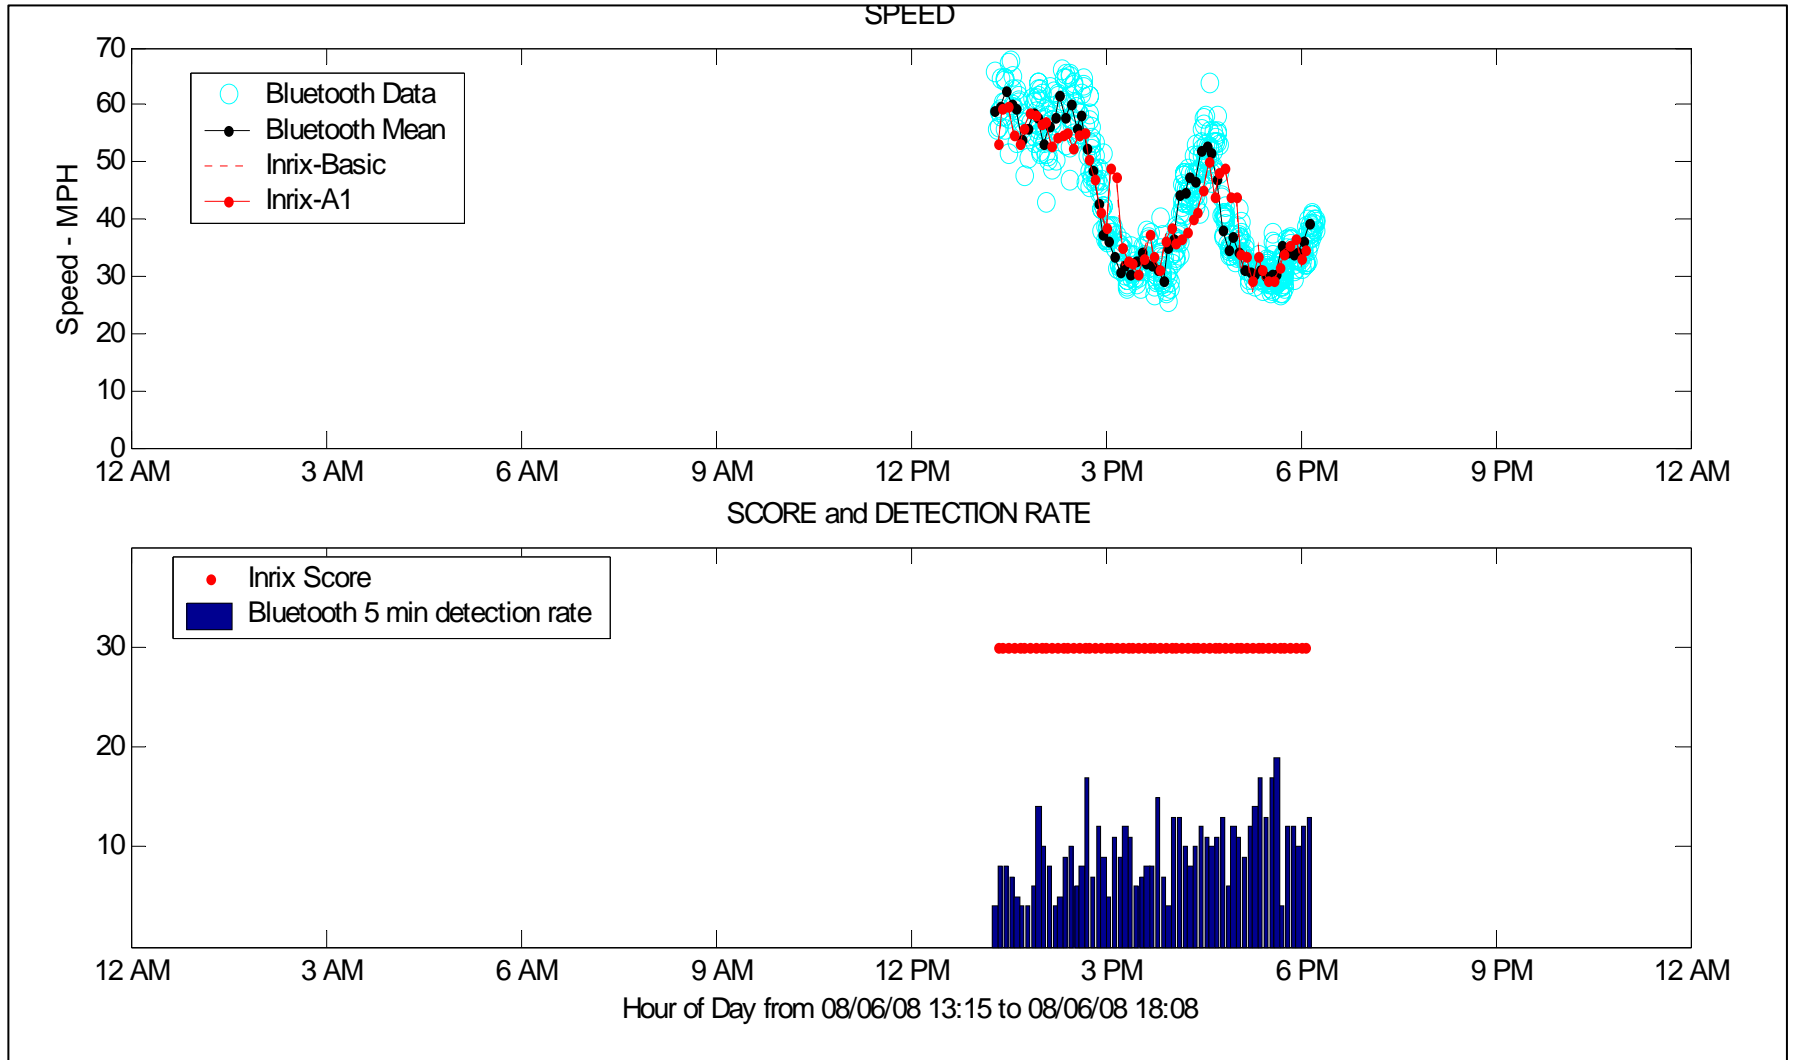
SPEED

Speed - MPH

70
60
50
40
30
20
10
0

Bluetooth Data
Bluetooth Mean
Inrix-Basic
Inrix-A1

12 AM 3 AM 6 AM 9 AM 12 PM 3 PM 6 PM 9 PM 12 AM

SCORE and DETECTION RATE

Inrix Score
Bluetooth 5 min detection rate

30
20
10

12 AM 3 AM 6 AM 9 AM 12 PM 3 PM 6 PM 9 PM 12 AM

Hour of Day from 08/06/08 13:15 to 08/06/08 18:08